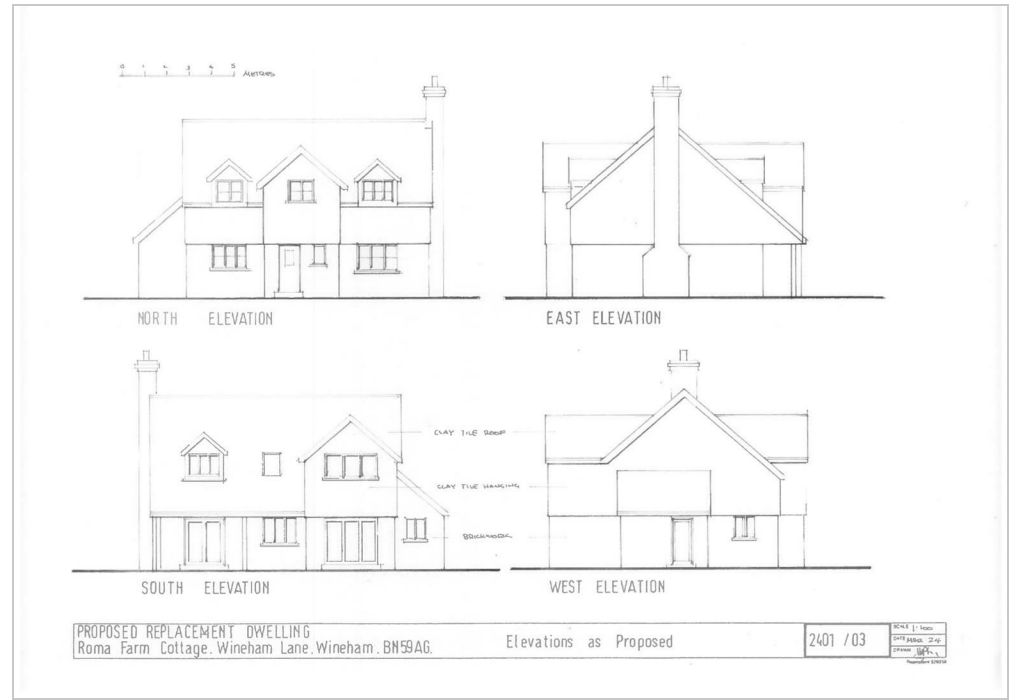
0 1 2 3 4 5 METRES

NORTH ELEVATION

EAST ELEVATION

CLAY TILE ROOF

CLAY TILE HANGING

BRICKWORK

SOUTH ELEVATION

WEST ELEVATION

PROPOSED REPLACEMENT DWELLING
Roma Farm Cottage. Wineham Lane. Wineham. BN59AG.

Elevations as Proposed

2401 / 03

SCALE 1:100
DATE MARCH 24
DRAWN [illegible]
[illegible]